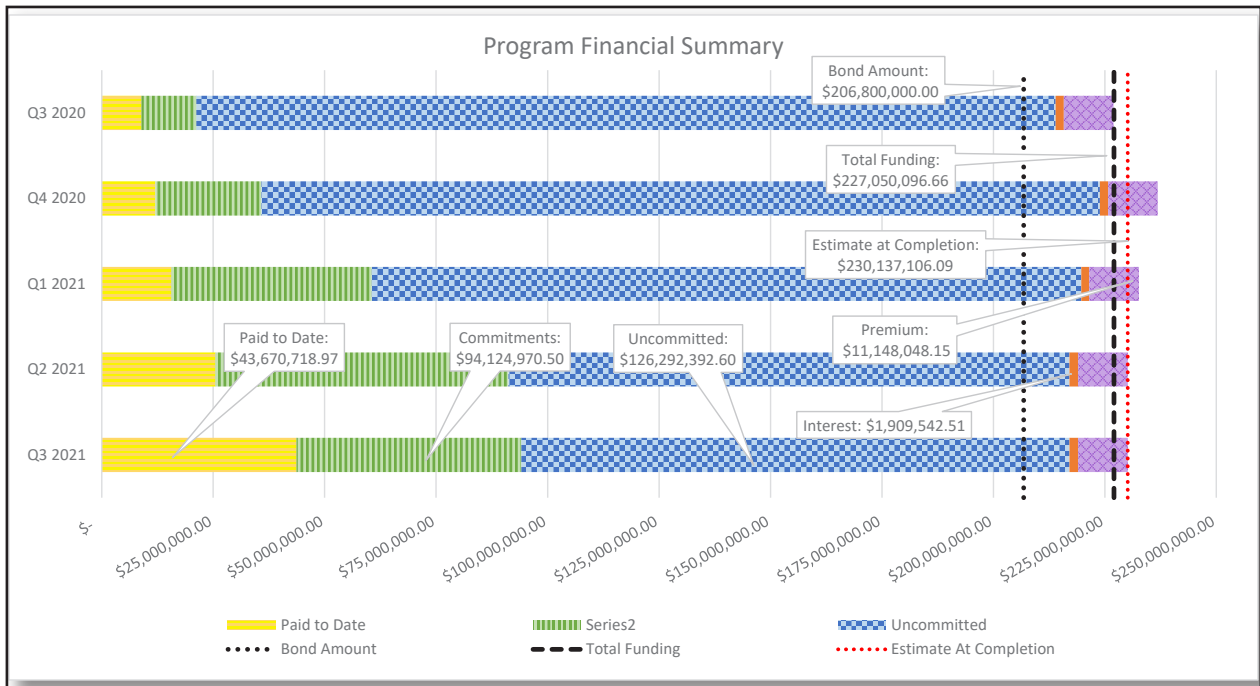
Program Financial Summary

Bond Amount: $206,800,000.00

Total Funding: $227,050,096.66

Estimate at Completion: $230,137,106.09

Premium: $11,148,048.15

Interest: $1,909,542.51

Paid to Date: $43,670,718.97

Commitments: $94,124,970.50

Uncommitted: $126,292,392.60

Q3 2020
Q4 2020
Q1 2021
Q2 2021
Q3 2021

$-
$25,000,000.00
$50,000,000.00
$75,000,000.00
$100,000,000.00
$125,000,000.00
$150,000,000.00
$175,000,000.00
$200,000,000.00
$225,000,000.00
$250,000,000.00

Paid to Date
Series2
Uncommitted
Bond Amount
Total Funding
Estimate At Completion